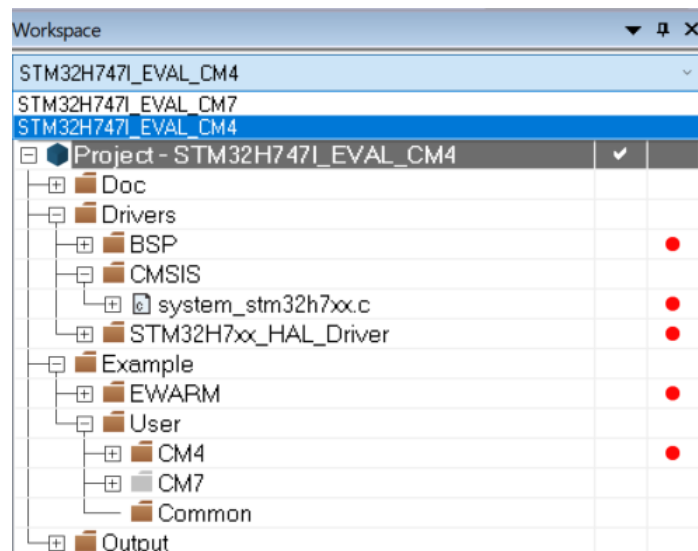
Workspace

STM32H747I_EVAL_CM4
STM32H747I_EVAL_CM7
STM32H747I_EVAL_CM4

Project - STM32H747I_EVAL_CM4
Doc
Drivers
BSP
CMSIS
system_stm32h7xx.c
STM32H7xx_HAL_Driver
Example
EWARM
User
CM4
CM7
Common
Output